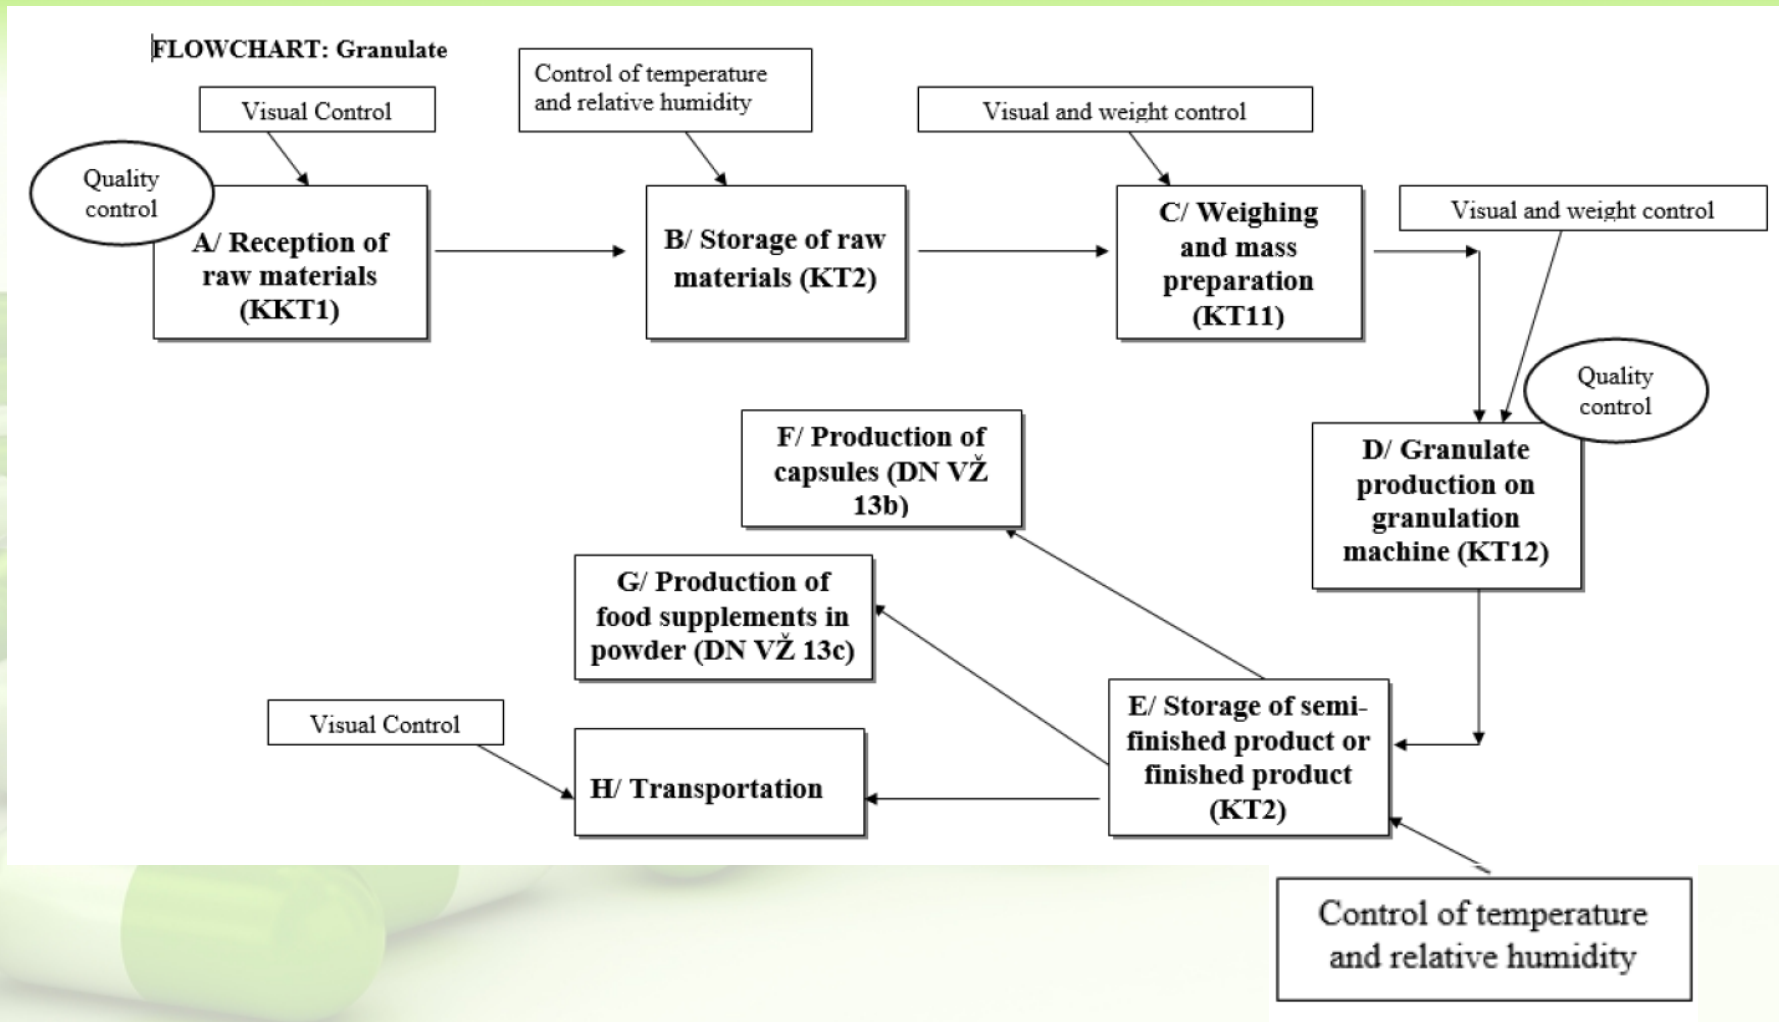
FLOWCHART: Granulate

Visual Control

Quality control

A/ Reception of raw materials (KKT1)

Control of temperature and relative humidity

B/ Storage of raw materials (KT2)

Visual and weight control

C/ Weighing and mass preparation (KT11)

Visual and weight control

Quality control

D/ Granulate production on granulation machine (KT12)

F/ Production of capsules (DN VŽ 13b)

G/ Production of food supplements in powder (DN VŽ 13c)

Visual Control

H/ Transportation

E/ Storage of semi-finished product or finished product (KT2)

Control of temperature and relative humidity